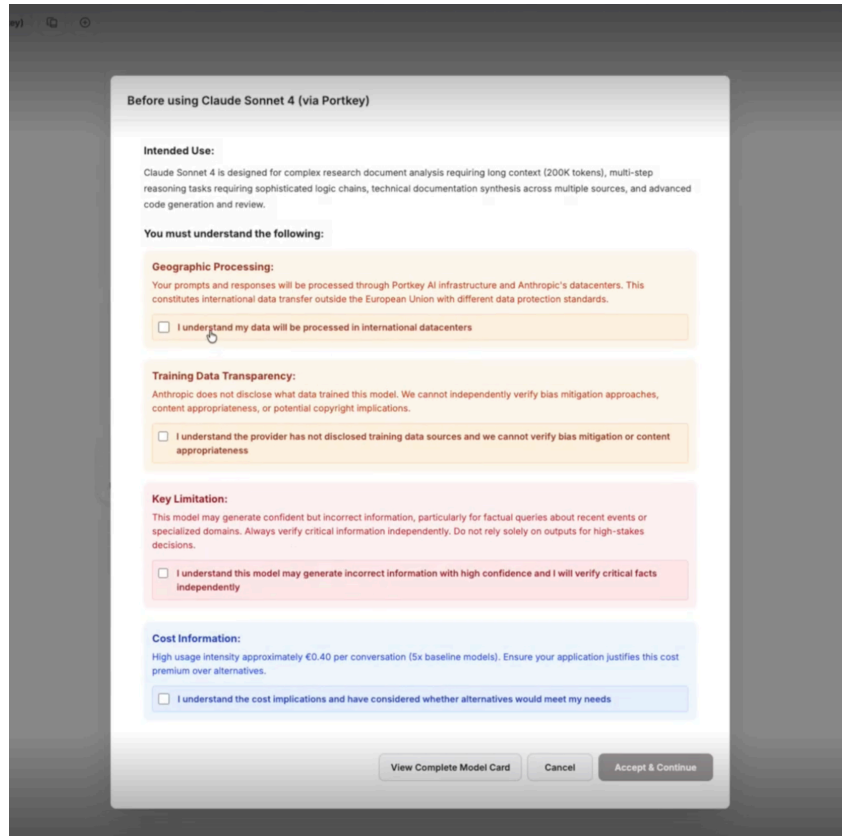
ey)

Before using Claude Sonnet 4 (via Portkey)

Intended Use:

Claude Sonnet 4 is designed for complex research document analysis requiring long context (200K tokens), multi-step reasoning tasks requiring sophisticated logic chains, technical documentation synthesis across multiple sources, and advanced code generation and review.

You must understand the following:

Geographic Processing:

Your prompts and responses will be processed through Portkey AI infrastructure and Anthropic's datacenters. This constitutes international data transfer outside the European Union with different data protection standards.

I understand my data will be processed in international datacenters

Training Data Transparency:

Anthropic does not disclose what data trained this model. We cannot independently verify bias mitigation approaches, content appropriateness, or potential copyright implications.

I understand the provider has not disclosed training data sources and we cannot verify bias mitigation or content appropriateness

Key Limitation:

This model may generate confident but incorrect information, particularly for factual queries about recent events or specialized domains. Always verify critical information independently. Do not rely solely on outputs for high-stakes decisions.

I understand this model may generate incorrect information with high confidence and I will verify critical facts independently

Cost Information:

High usage intensity approximately €0.40 per conversation (5x baseline models). Ensure your application justifies this cost premium over alternatives.

I understand the cost implications and have considered whether alternatives would meet my needs

View Complete Model Card

Cancel

Accept & Continue